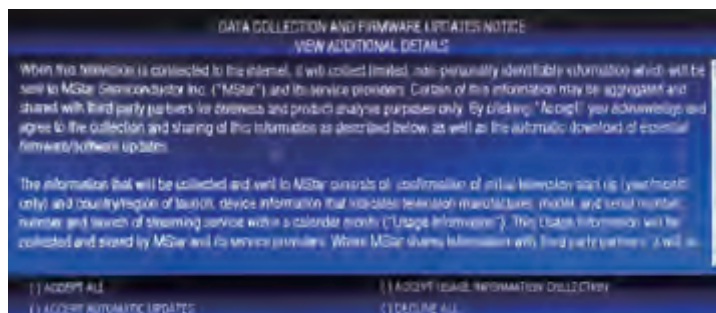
DATA COLLECTION AND FIRMWARE UPDATES NOTICE
VIEW ADDITIONAL DETAILS

When this television is connected to the internet, it will collect limited, non-personally identifiable information which will be sent to MStar Semiconductor Inc. ("MStar") and its service providers. Certain of this information may be aggregated and shared with third party partners for business and product analysis purposes only. By clicking "Accept" you acknowledge and agree to the collection and sharing of this information as described below as well as the automatic download of essential firmware/software updates.

The information that will be collected and sent to MStar consists of: confirmation of initial television start up (year/month only) and country/region of launch, device information that indicates television manufacturer, model, and serial number, number and launch of streaming service within a calendar month ("Usage Information"). This Usage Information will be collected and stored by MStar and its service providers. Where MStar shares information with third party partners, it will so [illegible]

[ ] ACCEPT ALL
[ ] ACCEPT USAGE INFORMATION COLLECTION
[ ] ACCEPT AUTOMATIC UPDATES
[ ] DECLINE ALL